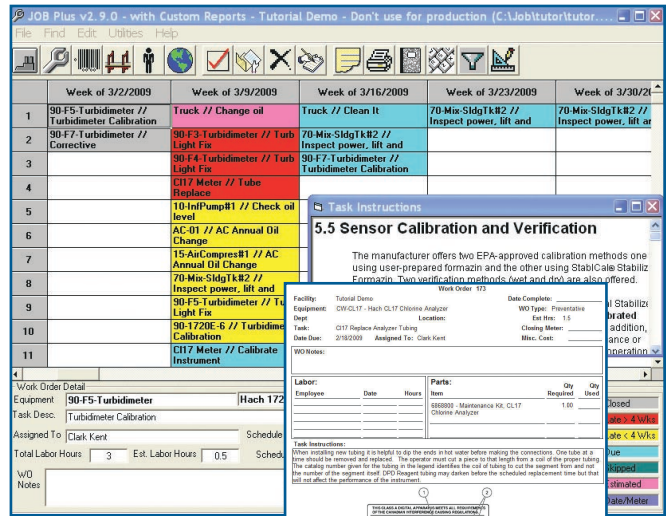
JOB Plus v2.9.0 - with Custom Reports - Tutorial Demo - Don't use for production (C:\Job\tutor\tutor....

File Find Edit Utilities Help

| | Week of 3/2/2009 | Week of 3/9/2009 | Week of 3/16/2009 | Week of 3/23/2009 | Week of 3/30/20 |
|---|---|---|---|---|---|
| 1 | 90-F5-Turbidimeter // Turbidimeter Calibration | Truck // Change oil | Truck // Clean It | 70-Mix-SldgTk#2 // Inspect power, lift and | 70-Mix-SldgTk#2 // Inspect power, lift and |
| 2 | 90-F7-Turbidimeter // Corrective | 90-F3-Turbidimeter // Turb Light Fix | 70-Mix-SldgTk#2 // Inspect power, lift and | | |
| 3 | | 90-F4-Turbidimeter // Turb Light Fix | 90-F7-Turbidimeter // Turbidimeter Calibration | | |
| 4 | | Cl17 Meter // Tube Replace | | | |
| 5 | | 10-InfPump#1 // Check oil level | | | |
| 6 | | AC-01 // AC Annual Oil Change | | | |
| 7 | | 15-AirCompres#1 // AC Annual Oil Change | | | |
| 8 | | 70-Mix-SldgTk#2 // Inspect power, lift and | | | |
| 9 | | 90-F5-Turbidimeter // Tu Light Fix | | | |
| 10 | | 90-1720E-6 // Turbidime Calibration | | | |
| 11 | | Cl17 Meter // Calibrate Instrument | | | |

Work Order Detail
Equipment 90-F5-Turbidimeter Hach 172
Task Desc. Turbidimeter Calibration
Assigned To Clark Kent Schedule
Total Labor Hours 3 Est. Labor Hours 0.5 Schedu
WO Notes

Closed
ate > 4 Wks
ate < 4 Wks
Due
Skipped
Estimated
Date/Meter

Task Instructions

5.5 Sensor Calibration and Verification

The manufacturer offers two EPA-approved calibration methods one using user-prepared formazin and the other using StablCal® Stabiliz Formazin. Two verification methods (wet and dry) are also offered.

l Stabilize
brated
addition,
ance or
operation

Work Order 173
Facility: Tutorial Demo
Equipment: CW-CL17 - Hach CL17 Chlorine Analyzer
Dept Location:
Task: Cl17 Replace Analyzer Tubing
Date Due: 2/18/2009 Assigned To: Clark Kent
Date Complete:
WO Type: Preventative
Est Hrs: 1.5
Closing Meter:
Misc. Cost:

WO Notes:

Labor:
Employee Date Hours

Parts:
Item Qty Required Qty Used
6868900 - Maintenance Kit, CL17 Chlorine Analyzer 1.00

Task Instructions:
When installing new tubing it is helpful to dip the ends in hot water before making the connections. One tube at a time should be removed and replaced. The operator must cut a piece to that length from a coil of the proper tubing. The catalog number given for the tubing in the legend identifies the coil of tubing to cut the segment from and not the number of the segment itself. DPD Reagent tubing may darken before the scheduled replacement time but that will not affect the performance of the instrument.

THIS CLASS A DIGITAL APPARATUS MEETS ALL REQUIREMENTS OF THE CANADIAN INTERFERENCE CAUSING REGULATIONS